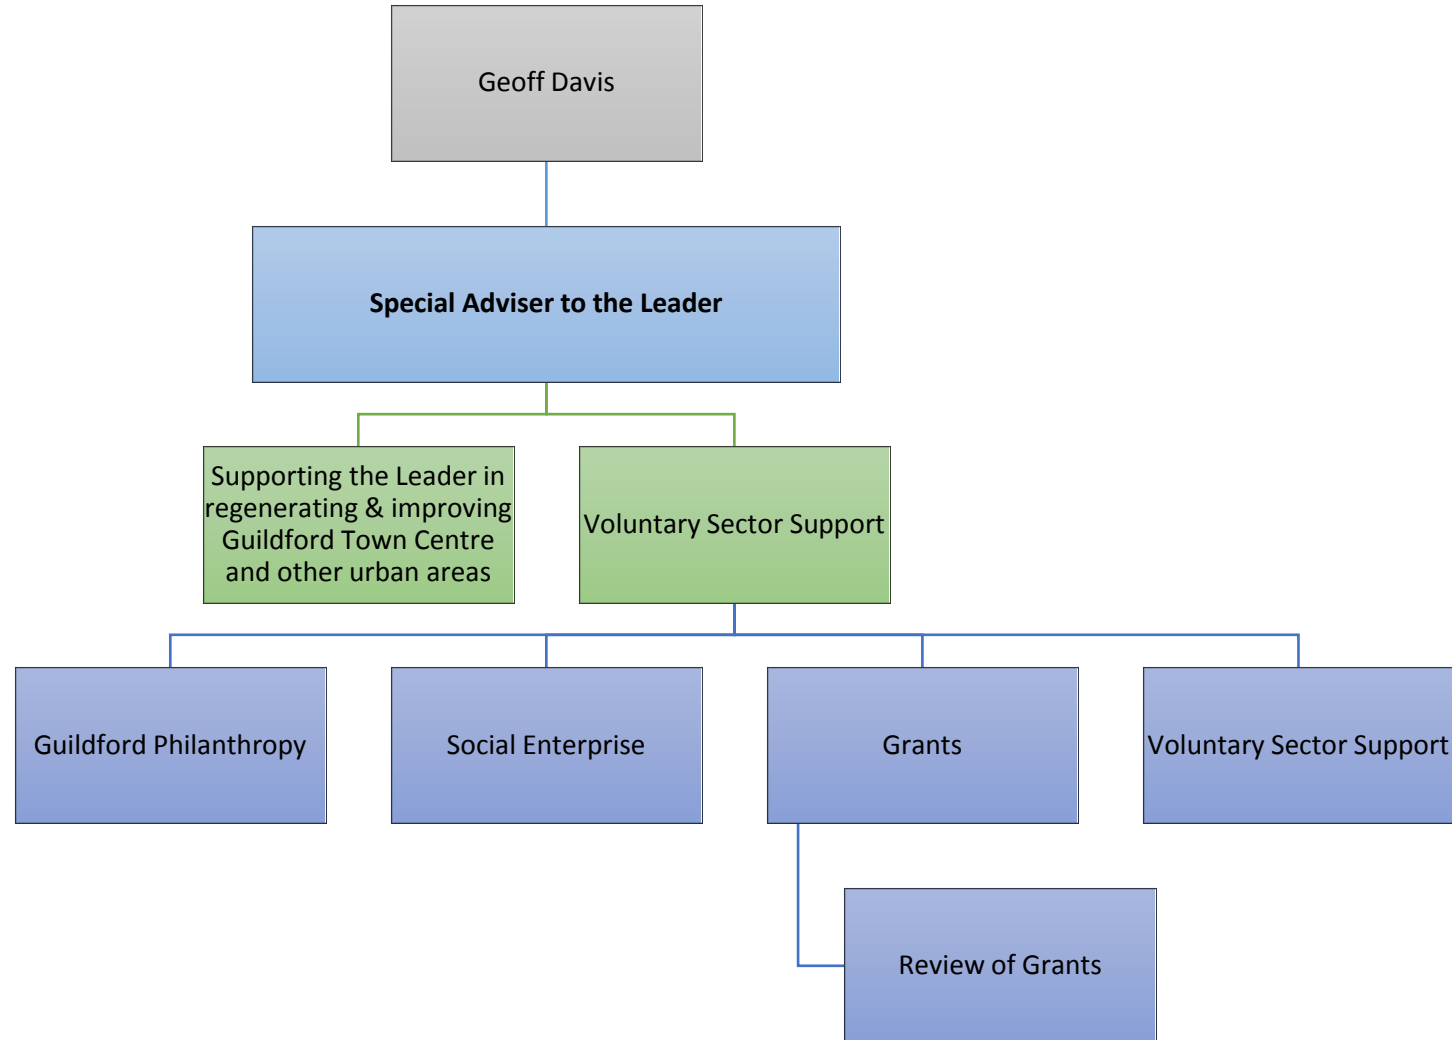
Geoff Davis

Special Adviser to the Leader

Supporting the Leader in regenerating & improving Guildford Town Centre and other urban areas

Voluntary Sector Support

Guildford Philanthropy

Social Enterprise

Grants

Voluntary Sector Support

Review of Grants